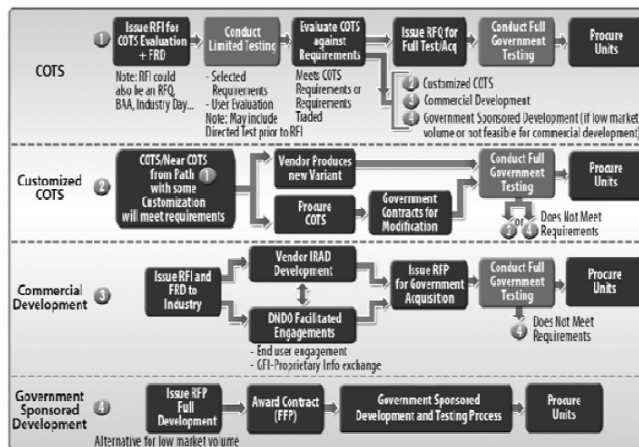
COTS

1 Issue RFI for COTS Evaluation + FRD

Note: RFI could also be an RFQ, BAA, Industry Day...

Conduct Limited Testing

- Selected Requirements
- User Evaluation
- Note: May include Directed Test prior to RFI

Evaluate COTS against Requirements

Meets COTS Requirements or Requirements Traded

Issue RFQ for Full Test/Acq

Conduct Full Government Testing

Procure Units

2 Customized COTS
3 Commercial Development
4 Government Sponsored Development (if low market volume or not feasible for commercial development)

Customized COTS 2

COTS/Near COTS from Path 1 with some Customization will meet requirements

Vendor Produces new Variant

Procure COTS

Government Contracts for Modification

Conduct Full Government Testing

Procure Units

3 or 4 Does Not Meet Requirements

Commercial Development 3

Issue RFI and FRD to Industry

Vendor IRAD Development

DNDO Facilitated Engagements

- End user engagement
- GFI-Proprietary Info exchange

Issue RFP for Government Acquisition

Conduct Full Government Testing

Procure Units

4 Does Not Meet Requirements

Government Sponsored Development 4

Issue RFP Full Development

Alternative for low market volume

Award Contract (FFP)

Government Sponsored Development and Testing Process

Procure Units